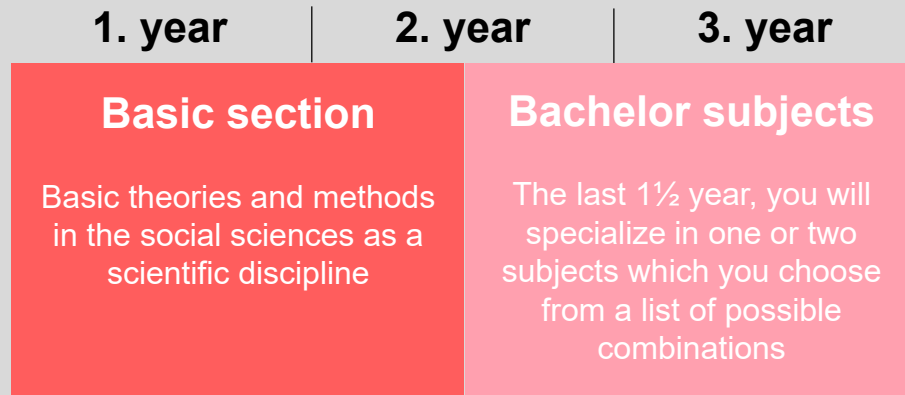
1. year
2. year
3. year

Basic section

Basic theories and methods in the social sciences as a scientific discipline

Bachelor subjects

The last 1½ year, you will specialize in one or two subjects which you choose from a list of possible combinations